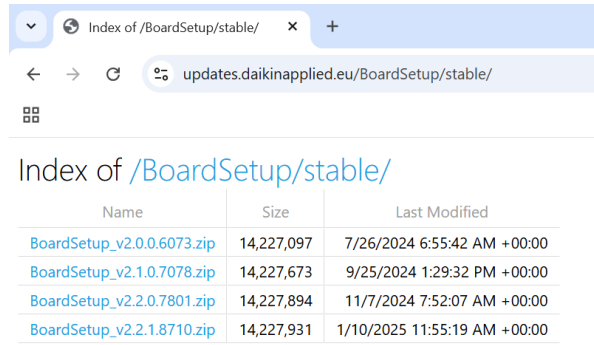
Index of /BoardSetup/stable/
×
+
updates.daikinapplied.eu/BoardSetup/stable/

Index of /BoardSetup/stable/

| Name | Size | Last Modified |
|---|---|---|
| BoardSetup_v2.0.0.6073.zip | 14,227,097 | 7/26/2024 6:55:42 AM +00:00 |
| BoardSetup_v2.1.0.7078.zip | 14,227,673 | 9/25/2024 1:29:32 PM +00:00 |
| BoardSetup_v2.2.0.7801.zip | 14,227,894 | 11/7/2024 7:52:07 AM +00:00 |
| BoardSetup_v2.2.1.8710.zip | 14,227,931 | 1/10/2025 11:55:19 AM +00:00 |